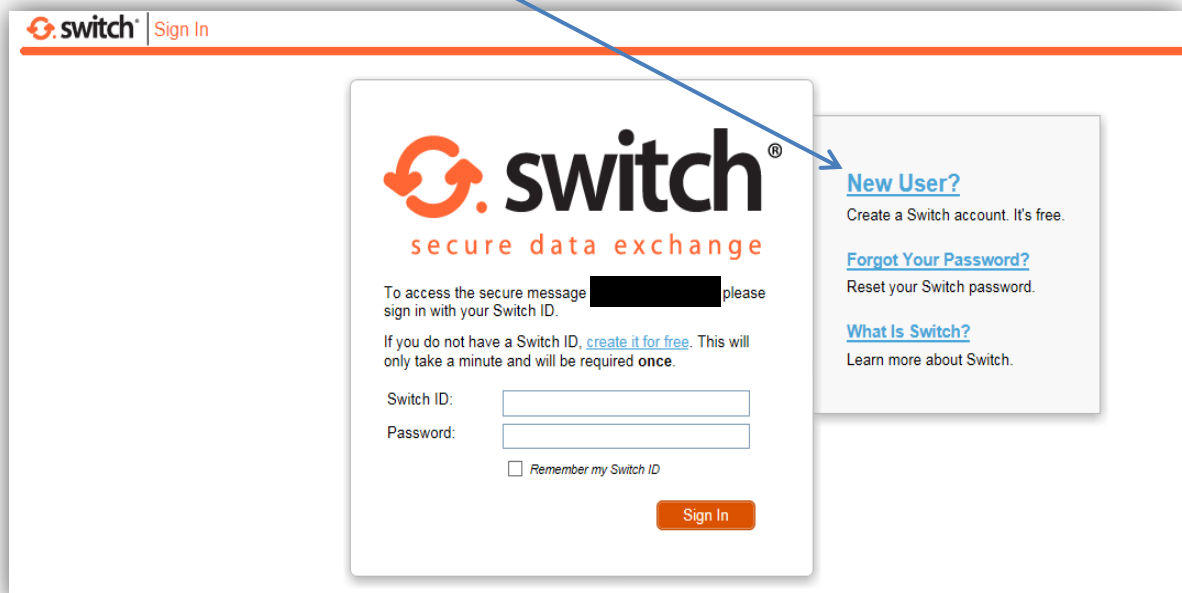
switch® | Sign In

switch®
secure data exchange

To access the secure message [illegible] please sign in with your Switch ID.

If you do not have a Switch ID, create it for free. This will only take a minute and will be required **once**.

Switch ID:
Password:
Remember my Switch ID
Sign In

New User?
Create a Switch account. It's free.

Forgot Your Password?
Reset your Switch password.

What Is Switch?
Learn more about Switch.